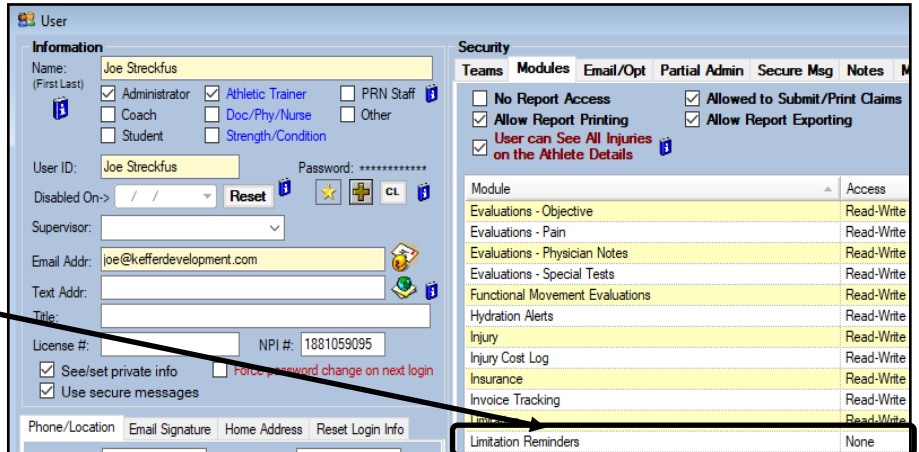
User

Information
Name: (First Last) Joe Streckfus
Administrator
Athletic Trainer
PRN Staff
Coach
Doc/Phy/Nurse
Other
Student
Strength/Condition
User ID: Joe Streckfus
Password: ************
Disabled On-> / /
Reset
CL
Supervisor:
Email Addr: joe@kefferdevelopment.com
Text Addr:
Title:
License #:
NPI #: 1881059095
See/set private info
Force password change on next login
Use secure messages
Phone/Location
Email Signature
Home Address
Reset Login Info

Security
Teams
Modules
Email/Opt
Partial Admin
Secure Msg
Notes
M
No Report Access
Allowed to Submit/Print Claims
Allow Report Printing
Allow Report Exporting
User can See All Injuries on the Athlete Details

| Module | Access |
|---|---|
| Evaluations - Objective | Read-Write |
| Evaluations - Pain | Read-Write |
| Evaluations - Physician Notes | Read-Write |
| Evaluations - Special Tests | Read-Write |
| Functional Movement Evaluations | Read-Write |
| Hydration Alerts | Read-Write |
| Injury | Read-Write |
| Injury Cost Log | Read-Write |
| Insurance | Read-Write |
| Invoice Tracking | Read-Write |
| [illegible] | Read-Write |
| Limitation Reminders | None |